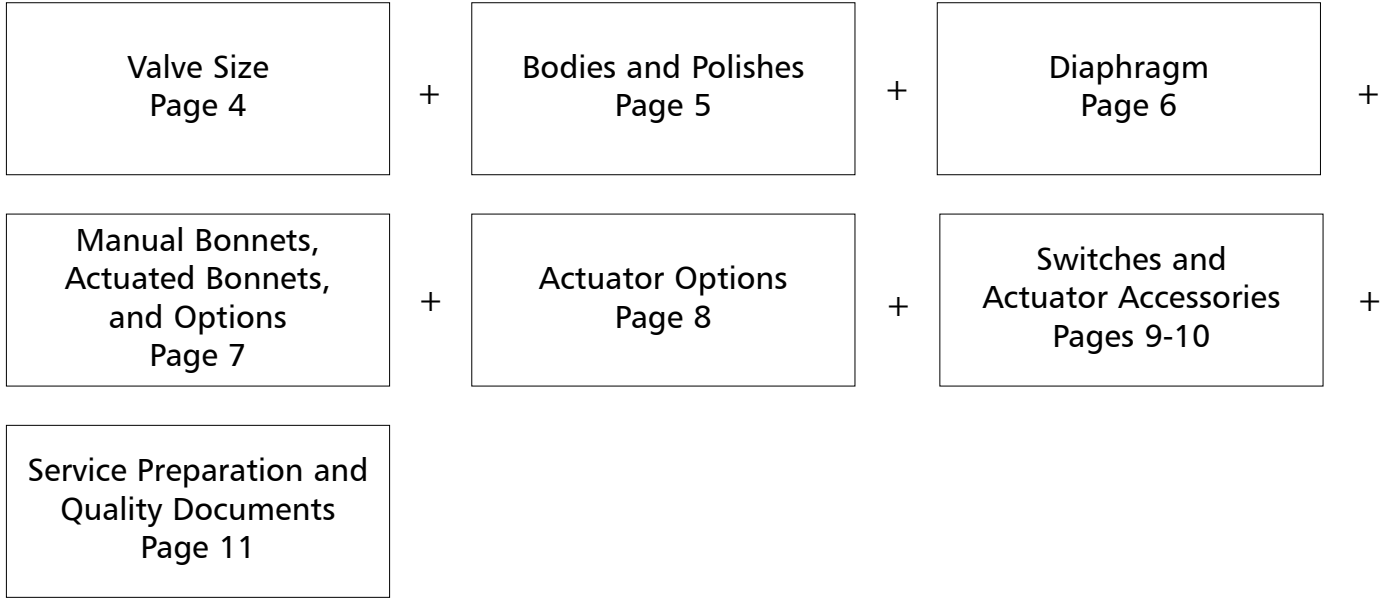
Valve Size
Page 4

+

Bodies and Polishes
Page 5

+

Diaphragm
Page 6

+

Manual Bonnets, Actuated Bonnets, and Options
Page 7

+

Actuator Options
Page 8

+

Switches and Actuator Accessories
Pages 9-10

+

Service Preparation and Quality Documents
Page 11